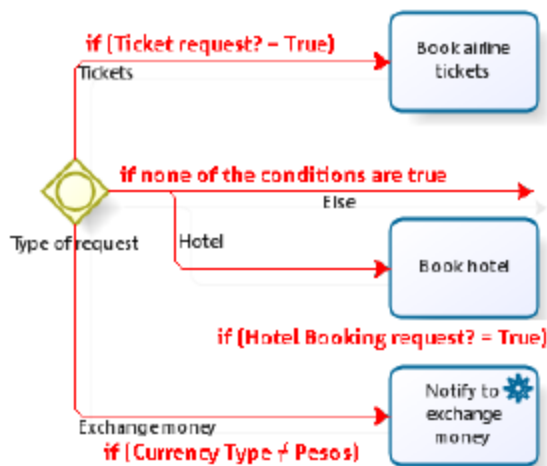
if (Ticket request? = True)

Tickets

Book airline tickets

if none of the conditions are true

Else

Type of request

Hotel

Book hotel

if (Hotel Booking request? = True)

Notify to exchange money

Exchange money

if (Currency Type ≠ Pesos)